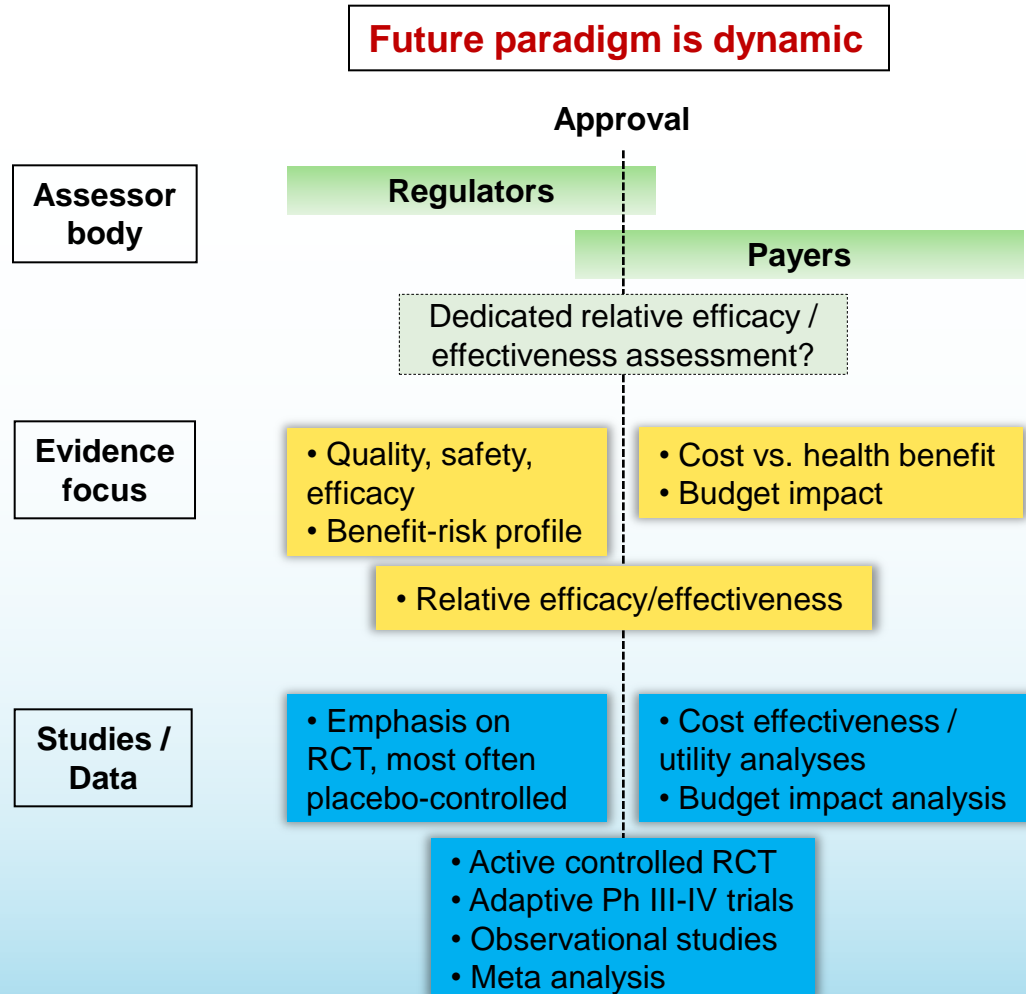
Future paradigm is dynamic

Approval

Assessor body

Regulators

Payers

Dedicated relative efficacy / effectiveness assessment?

Evidence focus

• Quality, safety, efficacy
• Benefit-risk profile

• Cost vs. health benefit
• Budget impact

• Relative efficacy/effectiveness

Studies / Data

• Emphasis on RCT, most often placebo-controlled

• Cost effectiveness / utility analyses
• Budget impact analysis

• Active controlled RCT
• Adaptive Ph III-IV trials
• Observational studies
• Meta analysis